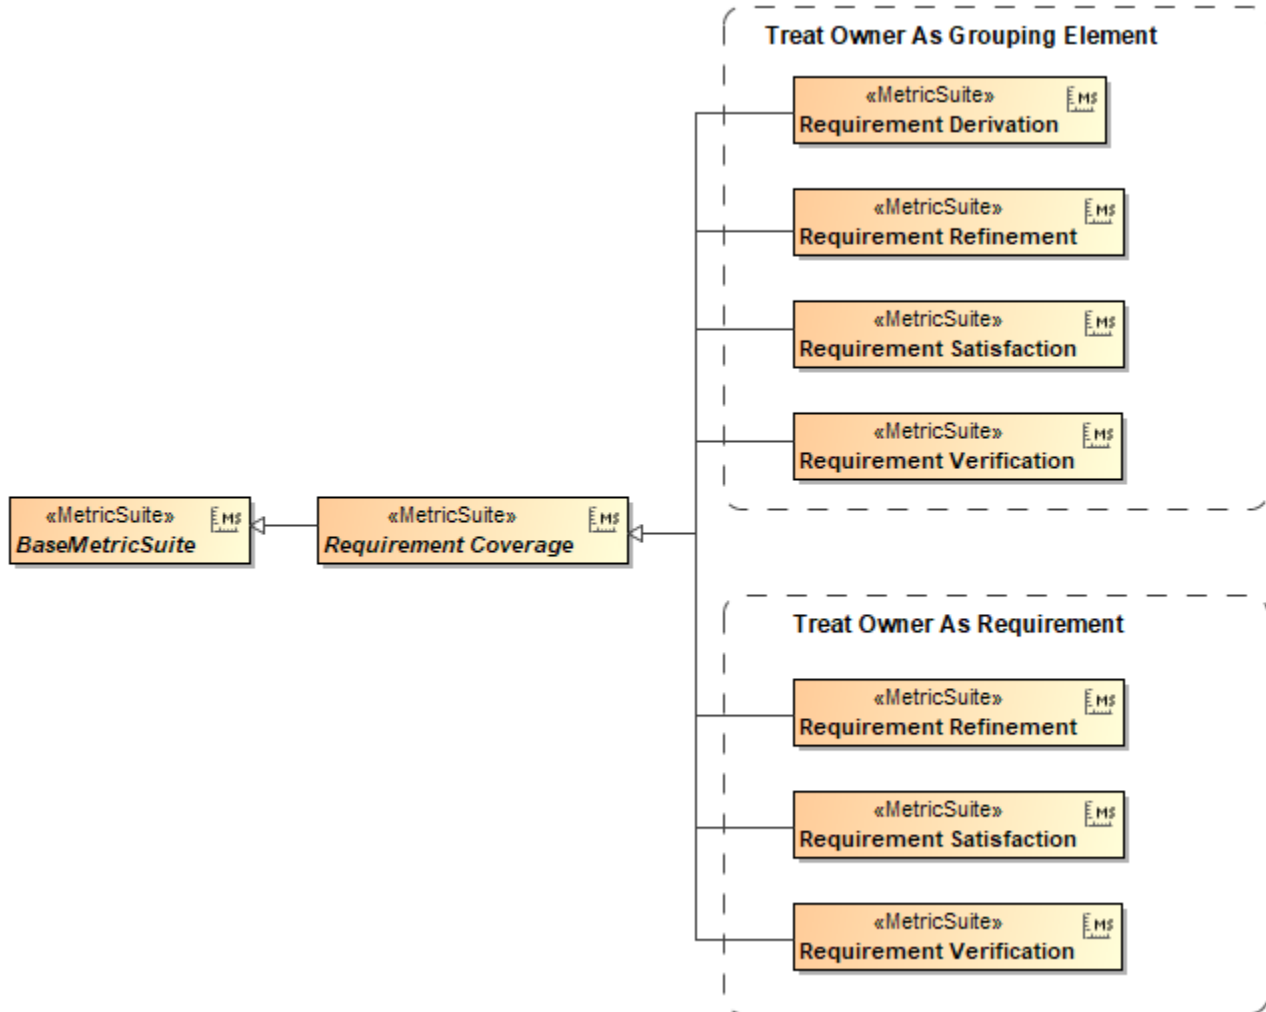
Treat Owner As Grouping Element

«MetricSuite»
Requirement Derivation

«MetricSuite»
Requirement Refinement

«MetricSuite»
Requirement Satisfaction

«MetricSuite»
Requirement Verification

«MetricSuite»
BaseMetricSuite

«MetricSuite»
Requirement Coverage

Treat Owner As Requirement

«MetricSuite»
Requirement Refinement

«MetricSuite»
Requirement Satisfaction

«MetricSuite»
Requirement Verification